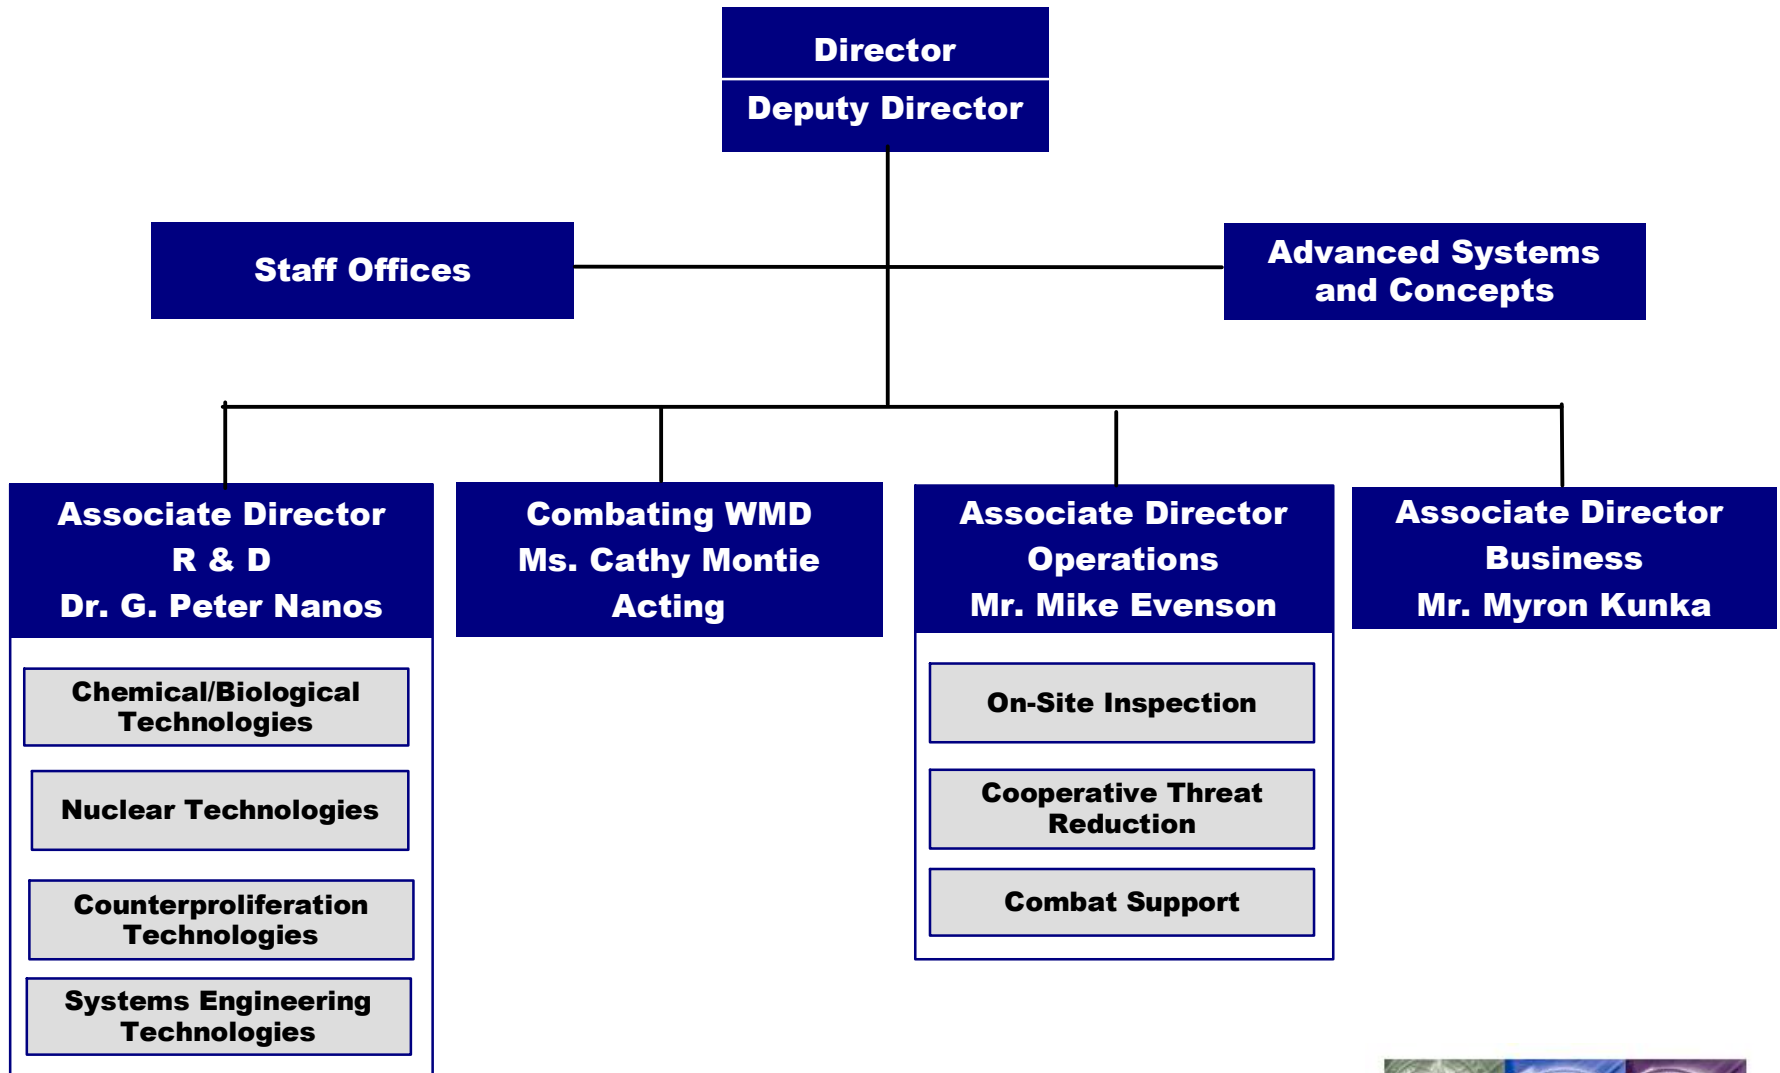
Director

Deputy Director

Staff Offices

Advanced Systems and Concepts

Associate Director
R & D
Dr. G. Peter Nanos

Chemical/Biological Technologies

Nuclear Technologies

Counterproliferation Technologies

Systems Engineering Technologies

Combating WMD
Ms. Cathy Montie
Acting

Associate Director
Operations
Mr. Mike Evenson

On-Site Inspection

Cooperative Threat Reduction

Combat Support

Associate Director
Business
Mr. Myron Kunka